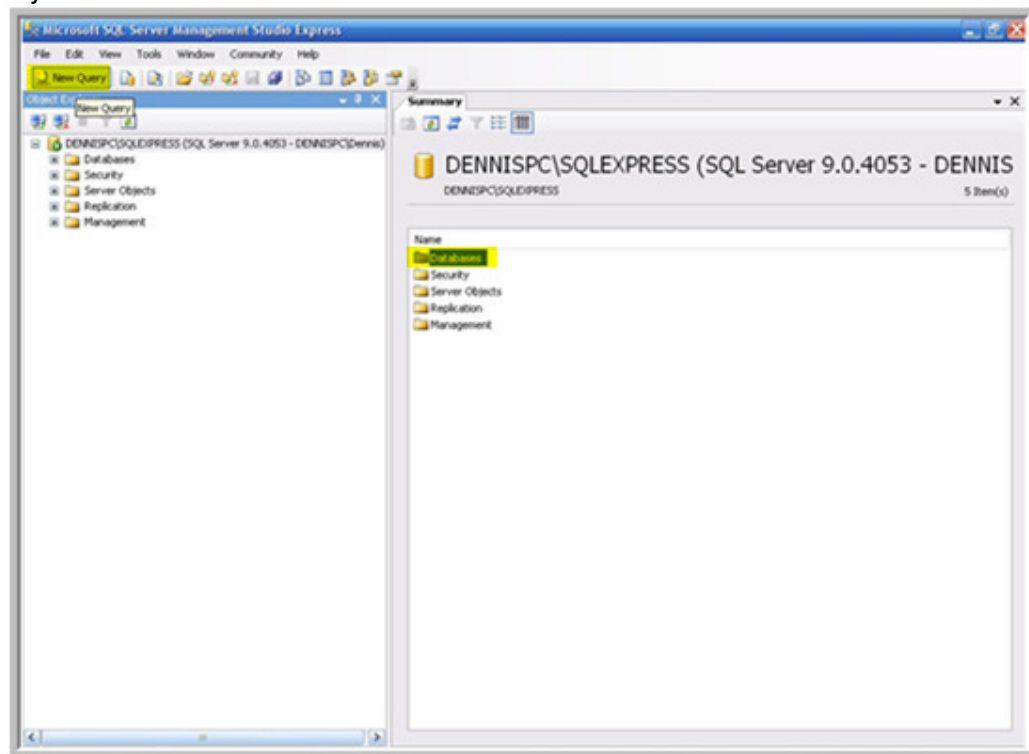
Microsoft SQL Server Management Studio Express

File Edit View Tools Window Community Help

New Query

Object Ex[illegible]

New Query

DENNISPC\SQLEXPRESS (SQL Server 9.0.4053 - DENNISPC\Dennis)
Databases
Security
Server Objects
Replication
Management

Summary

DENNISPC\SQLEXPRESS (SQL Server 9.0.4053 - DENNIS

DENNISPC\SQLEXPRESS

5 Item(s)

Name
Databases
Security
Server Objects
Replication
Management